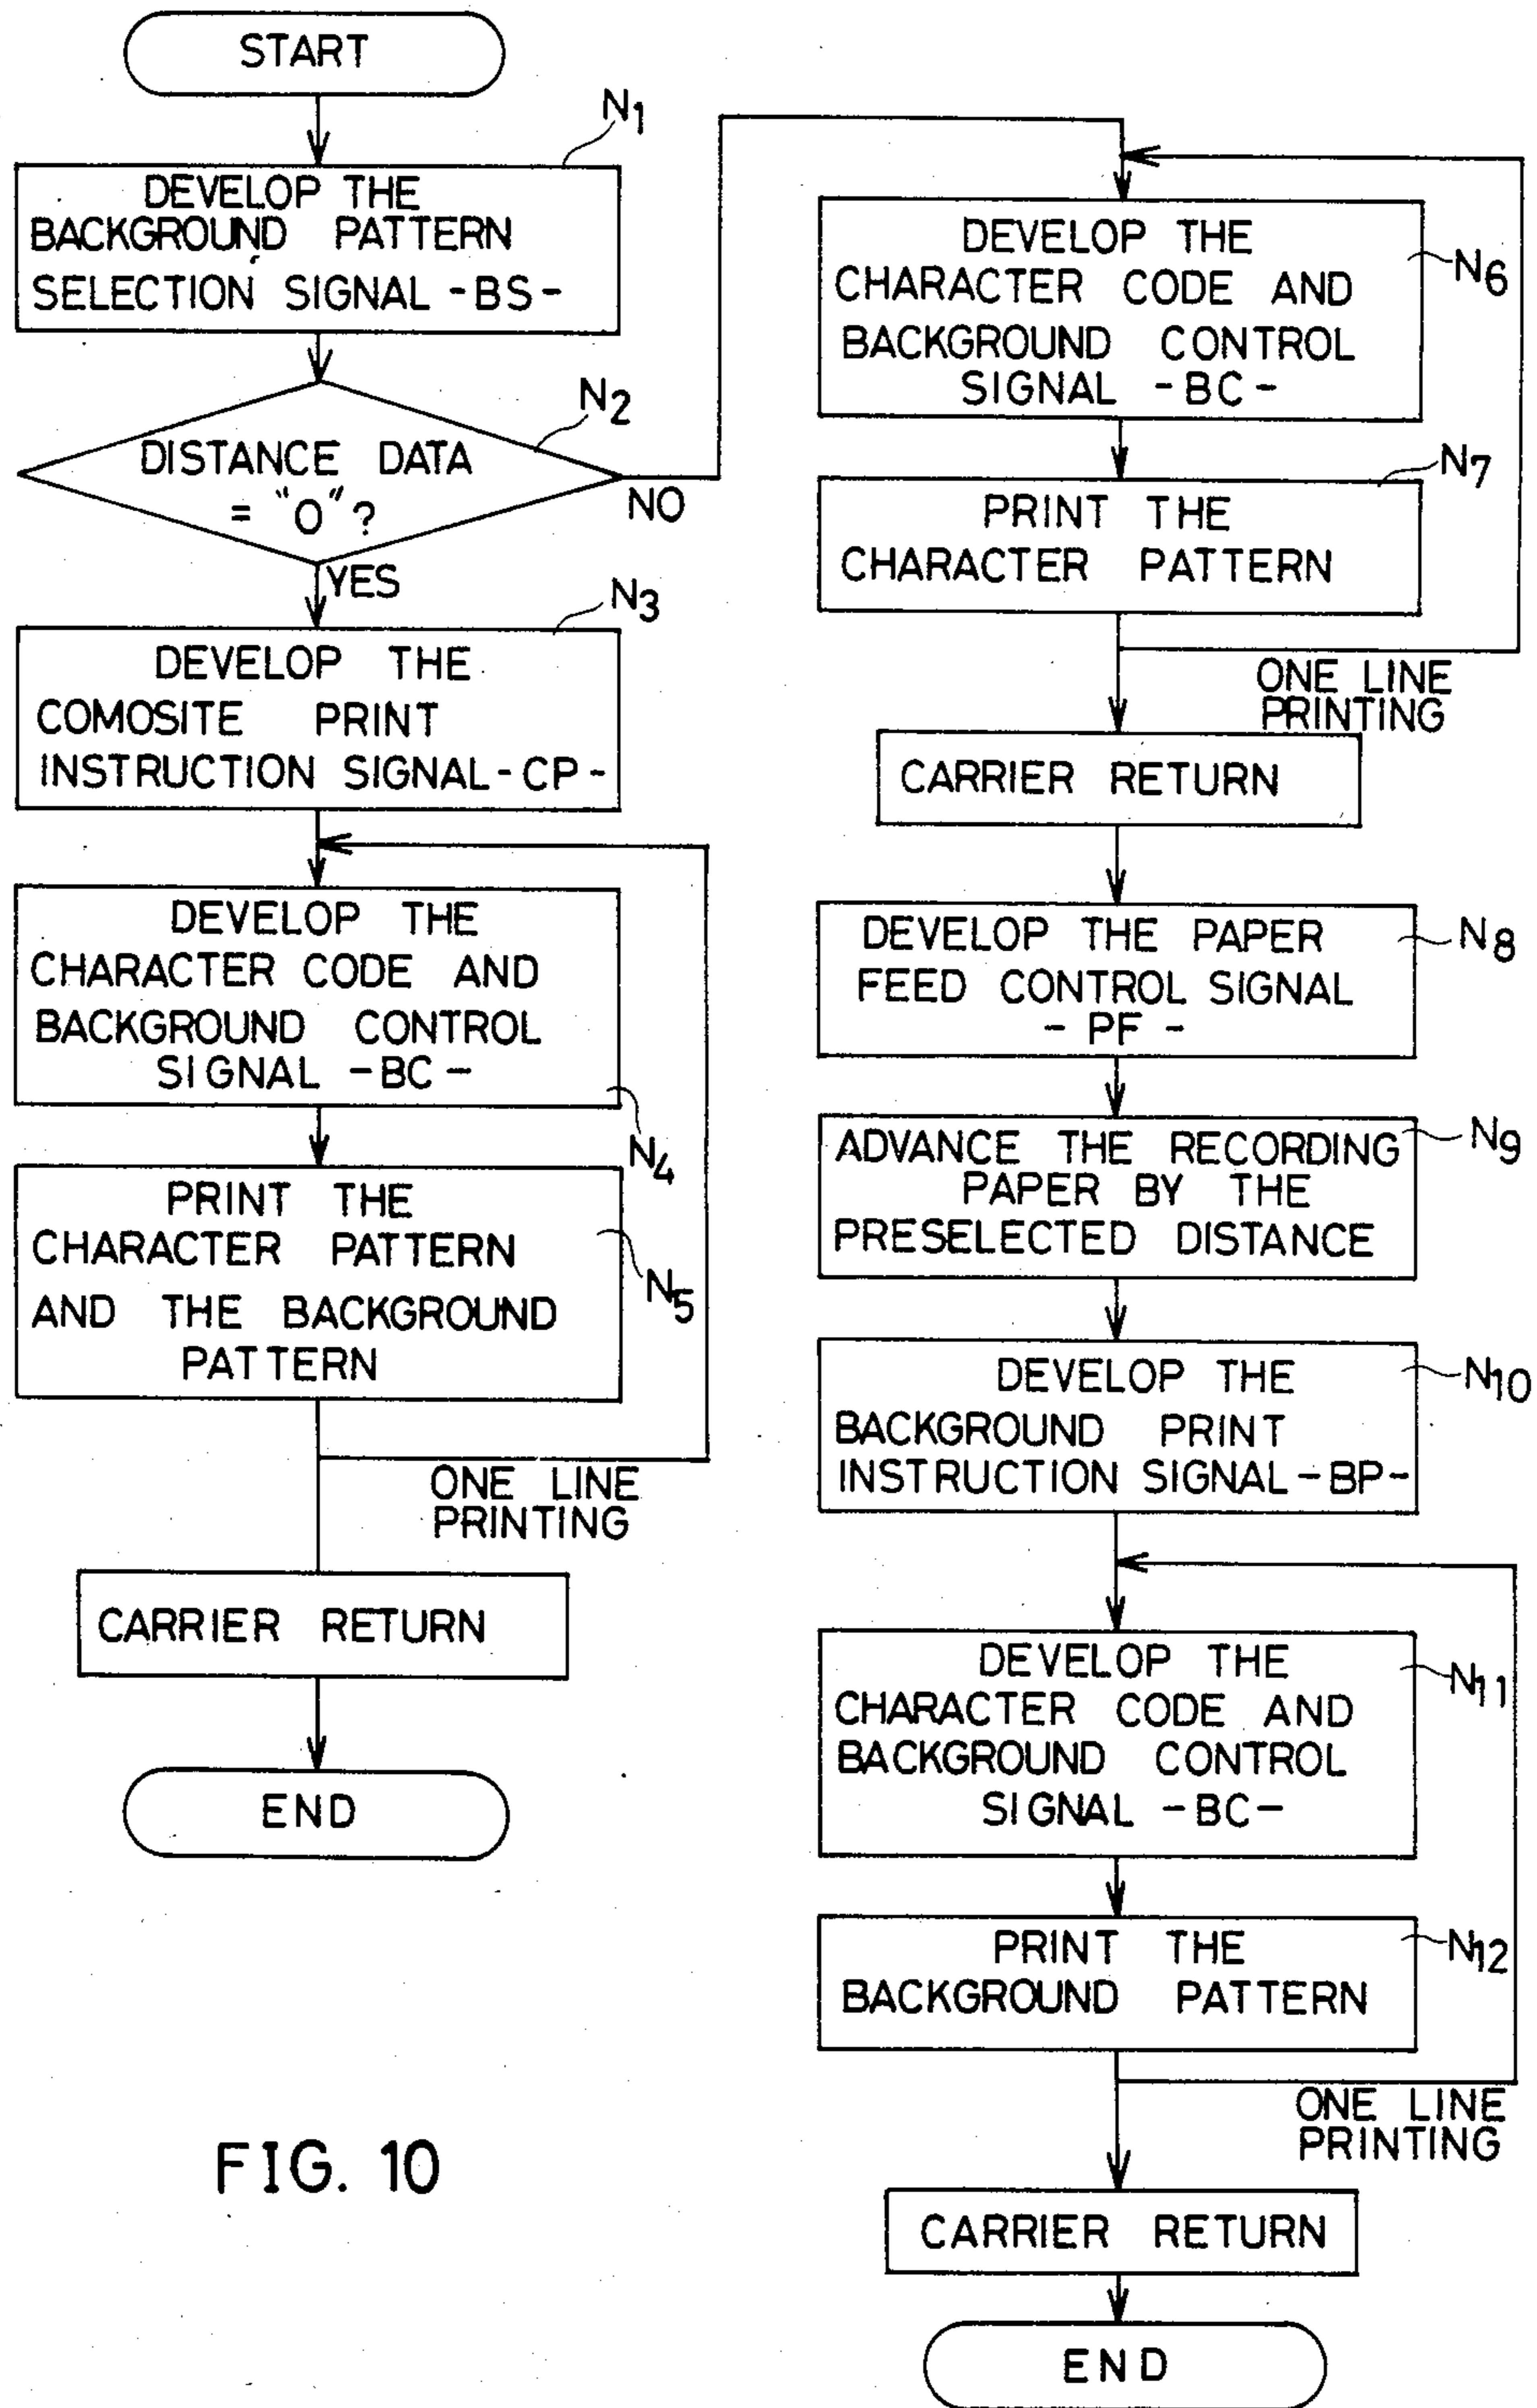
START

$N_1$

DEVELOP THE BACKGROUND PATTERN SELECTION SIGNAL -BS-

$N_2$

DISTANCE DATA = "0"?

NO

YES

$N_3$

DEVELOP THE COMOSITE PRINT INSTRUCTION SIGNAL-CP-

DEVELOP THE CHARACTER CODE AND BACKGROUND CONTROL SIGNAL -BC-

$N_4$

PRINT THE CHARACTER PATTERN AND THE BACKGROUND PATTERN

$N_5$

ONE LINE PRINTING

CARRIER RETURN

END

FIG. 10

DEVELOP THE CHARACTER CODE AND BACKGROUND CONTROL SIGNAL -BC-

$N_6$

$N_7$

PRINT THE CHARACTER PATTERN

ONE LINE PRINTING

CARRIER RETURN

DEVELOP THE PAPER FEED CONTROL SIGNAL - PF -

$N_8$

ADVANCE THE RECORDING PAPER BY THE PRESELECTED DISTANCE

$N_9$

DEVELOP THE BACKGROUND PRINT INSTRUCTION SIGNAL-BP-

$N_{10}$

DEVELOP THE CHARACTER CODE AND BACKGROUND CONTROL SIGNAL -BC-

$N_{11}$

PRINT THE BACKGROUND PATTERN

$N_{12}$

ONE LINE PRINTING

CARRIER RETURN

END